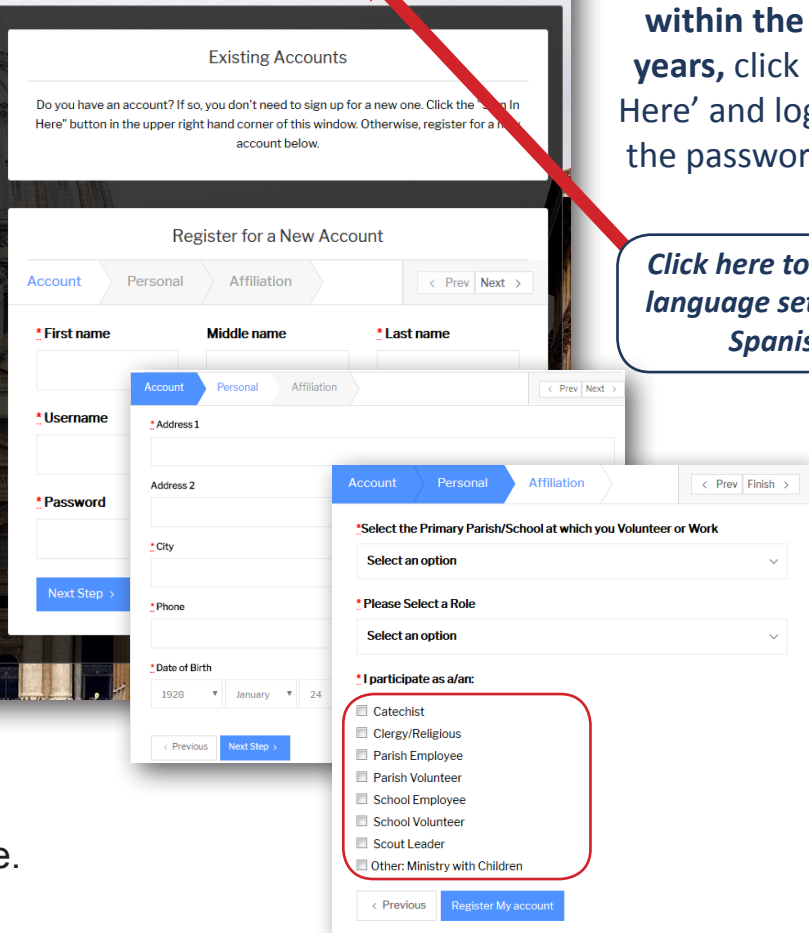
within the years, click Here' and log the passwor

Existing Accounts

Do you have an account? If so, you don't need to sign up for a new one. Click the "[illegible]n In Here" button in the upper right hand corner of this window. Otherwise, register for a n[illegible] account below.

Register for a New Account

Account | Personal | Affiliation | < Prev | Next >

* First name | Middle name | * Last name

* Username

* Password

Next Step >

Click here to language se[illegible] Spanis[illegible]

Account | Personal | Affiliation | < Prev | Next >

* Address 1

Address 2

* City

* Phone

* Date of Birth

1928 | January | 24

< Previous | Next Step >

Account | Personal | Affiliation | < Prev | Finish >

*Select the Primary Parish/School at which you Volunteer or Work

Select an option

* Please Select a Role

Select an option

* I participate as a/an:

Catechist
Clergy/Religious
Parish Employee
Parish Volunteer
School Employee
School Volunteer
Scout Leader
Other: Ministry with Children

< Previous | Register My account

e.